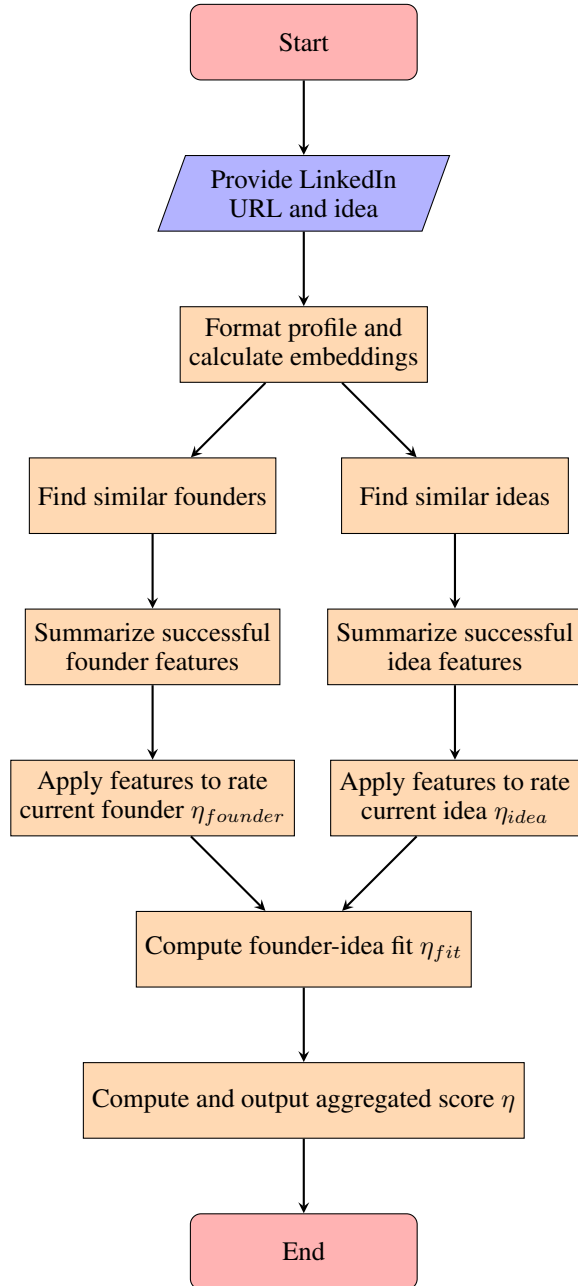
Start

Provide LinkedIn URL and idea

Format profile and calculate embeddings

Find similar founders

Find similar ideas

Summarize successful founder features

Summarize successful idea features

Apply features to rate current founder $\eta_{founder}$

Apply features to rate current idea $\eta_{idea}$

Compute founder-idea fit $\eta_{fit}$

Compute and output aggregated score $\eta$

End